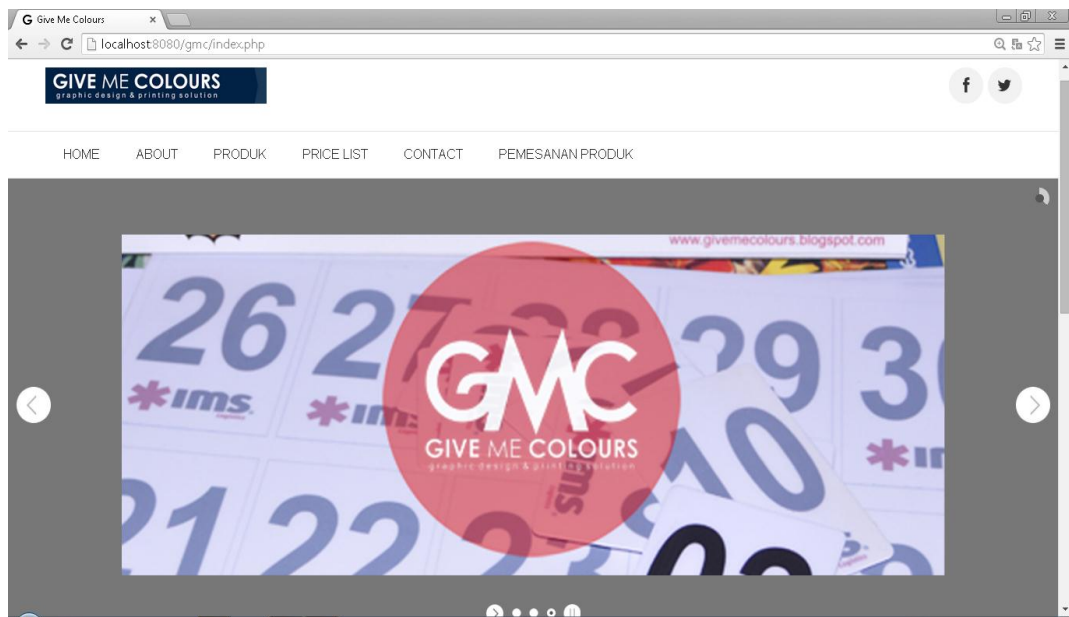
Give Me Colours

localhost:8080/gmc/index.php

GIVE ME COLOURS
graphic design & printing solution

f

HOME ABOUT PRODUK PRICE LIST CONTACT PEMESANAN PRODUK

www.givemecolours.blogspot.com

26 27 29 30

ims ims

GMC
GIVE ME COLOURS
graphic design & printing solution

21 22 10